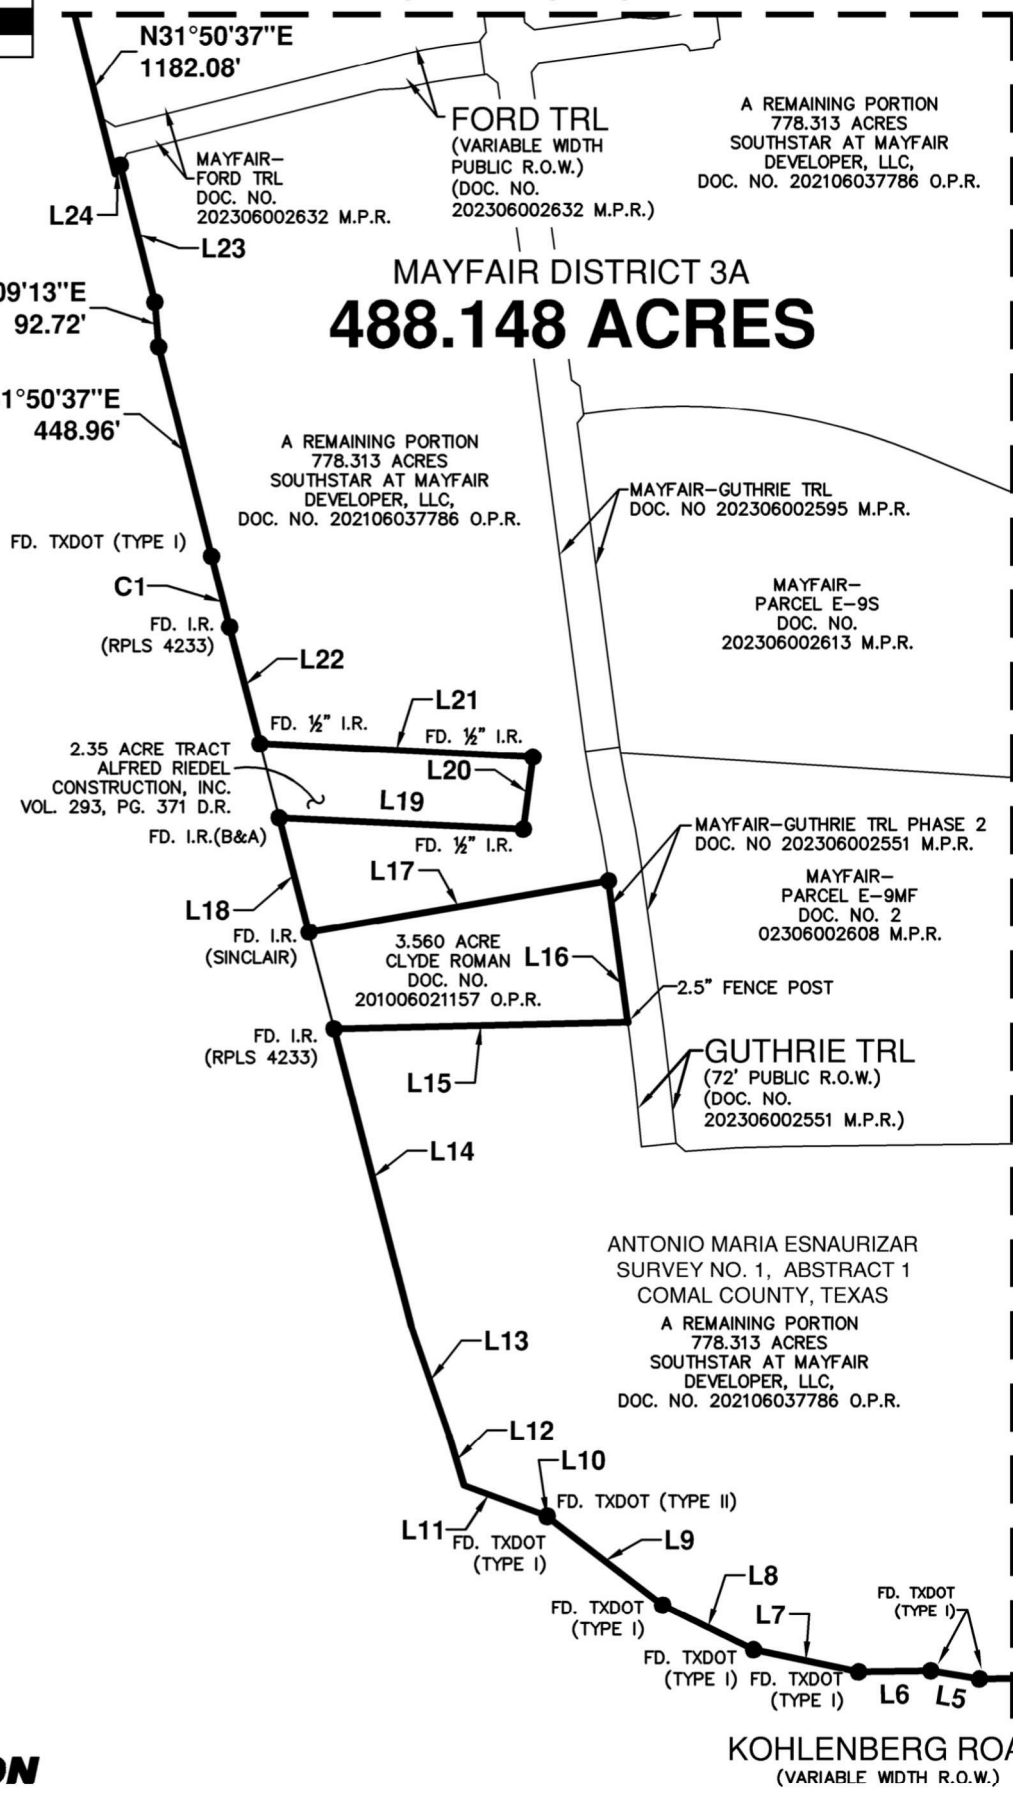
N31°50'37"E
1182.08'

FORD TRL
(VARIABLE WIDTH PUBLIC R.O.W.)
(DOC. NO. 202306002632 M.P.R.)

A REMAINING PORTION
778.313 ACRES
SOUTHSTAR AT MAYFAIR DEVELOPER, LLC,
DOC. NO. 202106037786 O.P.R.

MAYFAIR–FORD TRL
DOC. NO. 202306002632 M.P.R.

L24
L23

09'13"E
92.72'

MAYFAIR DISTRICT 3A
488.148 ACRES

1°50'37"E
448.96'

A REMAINING PORTION
778.313 ACRES
SOUTHSTAR AT MAYFAIR DEVELOPER, LLC,
DOC. NO. 202106037786 O.P.R.

MAYFAIR–GUTHRIE TRL
DOC. NO 202306002595 M.P.R.

FD. TXDOT (TYPE I)
C1
FD. I.R. (RPLS 4233)

MAYFAIR–
PARCEL E–9S
DOC. NO.
202306002613 M.P.R.

L22
L21
FD. ½" I.R.
FD. ½" I.R.

2.35 ACRE TRACT
ALFRED RIEDEL CONSTRUCTION, INC.
VOL. 293, PG. 371 D.R.

L20
L19
FD. I.R.(B&A)
FD. ½" I.R.

MAYFAIR–GUTHRIE TRL PHASE 2
DOC. NO 202306002551 M.P.R.

L17

MAYFAIR–
PARCEL E–9MF
DOC. NO. 2
02306002608 M.P.R.

L18
FD. I.R.
(SINCLAIR)

3.560 ACRE
CLYDE ROMAN
DOC. NO.
201006021157 O.P.R.

L16
2.5" FENCE POST

FD. I.R.
(RPLS 4233)

GUTHRIE TRL
(72' PUBLIC R.O.W.)
(DOC. NO.
202306002551 M.P.R.)

L15
L14

ANTONIO MARIA ESNAURIZAR
SURVEY NO. 1, ABSTRACT 1
COMAL COUNTY, TEXAS

A REMAINING PORTION
778.313 ACRES
SOUTHSTAR AT MAYFAIR DEVELOPER, LLC,
DOC. NO. 202106037786 O.P.R.

L13
L12
L10
FD. TXDOT (TYPE II)
L11
FD. TXDOT (TYPE I)
L9
L8
FD. TXDOT (TYPE I)
L7
FD. TXDOT (TYPE I)
FD. TXDOT (TYPE I)
FD. TXDOT (TYPE I)
FD. TXDOT (TYPE I)
L6
L5

KOHLENBERG ROA
(VARIABLE WIDTH R.O.W.)

ON